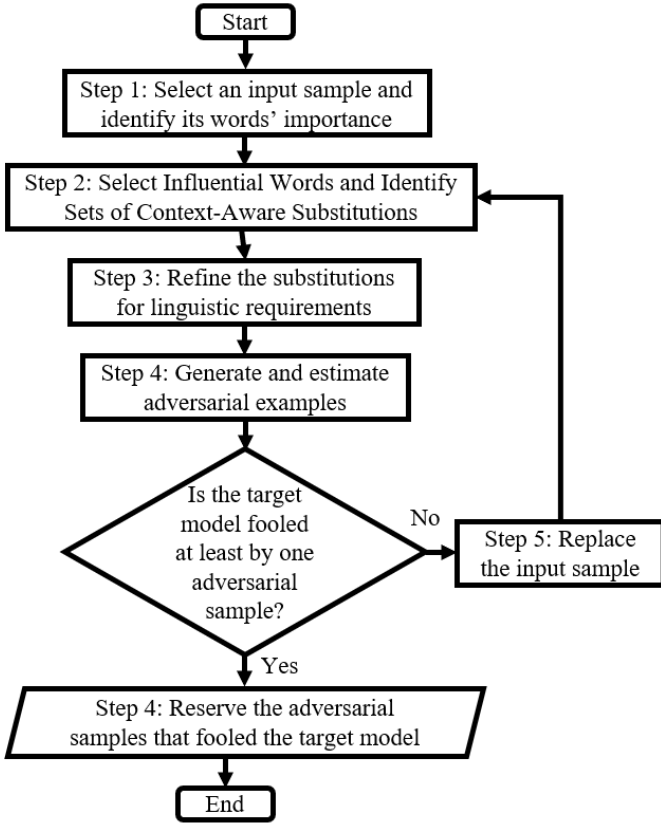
Start

Step 1: Select an input sample and identify its words' importance

Step 2: Select Influential Words and Identify Sets of Context-Aware Substitutions

Step 3: Refine the substitutions for linguistic requirements

Step 4: Generate and estimate adversarial examples

Is the target model fooled at least by one adversarial sample?

No

Step 5: Replace the input sample

Yes

Step 4: Reserve the adversarial samples that fooled the target model

End